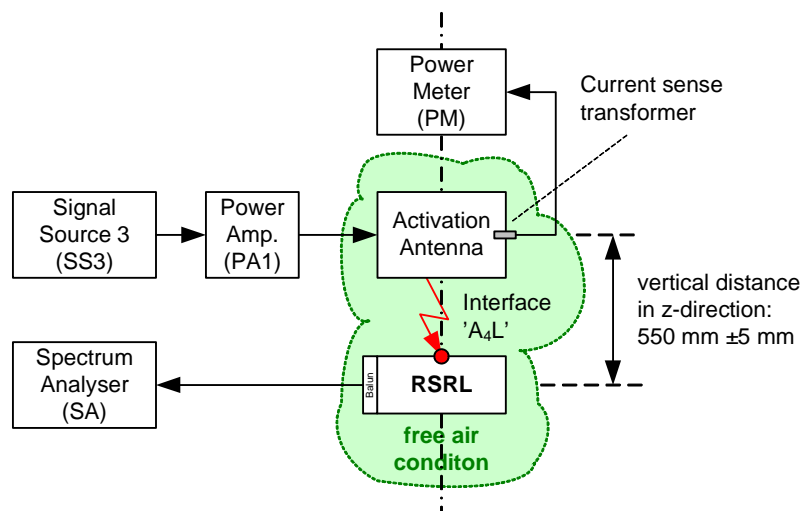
Power Meter (PM)

Current sense transformer

Signal Source 3 (SS3)

Power Amp. (PA1)

Activation Antenna

vertical distance in z-direction: 550 mm ±5 mm

Interface 'A$_4$L'

Spectrum Analyser (SA)

Balun

RSRL

free air conditon